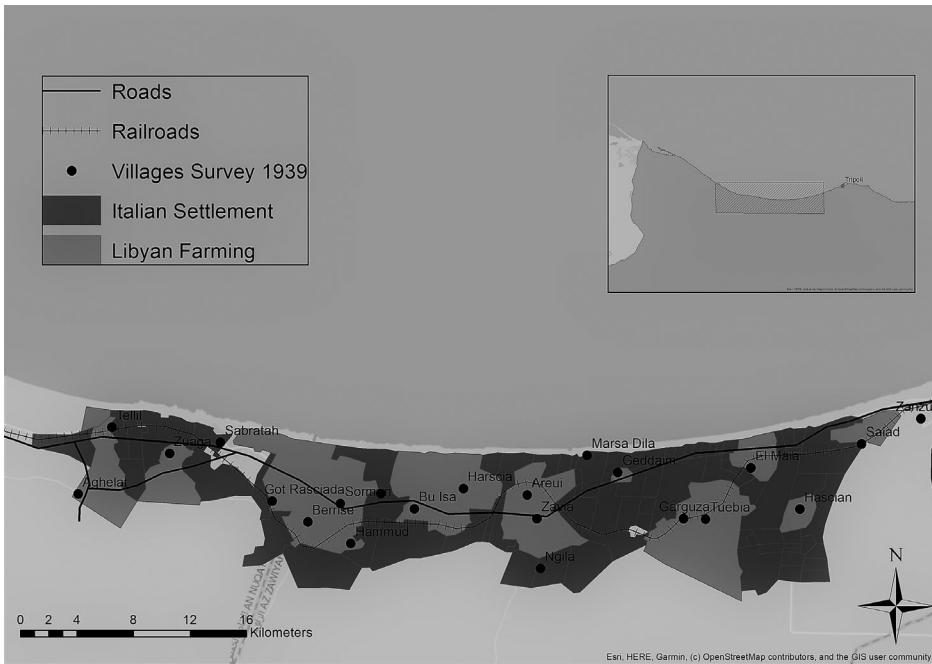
Roads
Railroads
Villages Survey 1939
Italian Settlement
Libyan Farming

Tripoli

Tellil
Zuaga
Sabratah
Aghelat
Got Rasciada
Sorman
Bernse
Hammud
Bu Isa
Harsciá
Areui
Zavia
Ngila
Marsa Dila
Geddaim
Garguza
Tuebia
El Maia
Hascian
Saiad
Zanzur

N

0 2 4 8 12 16 Kilometers

Esri, HERE, Garmin, (c) OpenStreetMap contributors, and the GIS user community